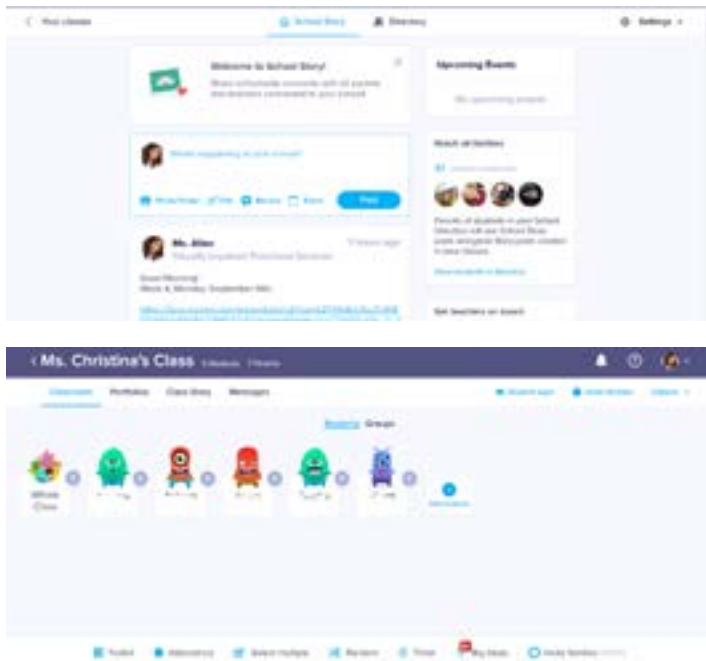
< Your classes

School Story

Directory

Settings

Welcome to School Story!

Share schoolwide moments with all parents and teachers connected to your school

Upcoming Events

No upcoming events

What's happening in your school?

Photo/Video

File

Event

Post

Reach all families

Parents of students in your School Directory will see School Story posts and parent Story posts created in class Stories.

Ms. Allen

Good Morning!

Week 4, Monday, September 14th

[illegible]

Get teachers on board

Ms. Christina's Class

Classroom

Portfolios

Class Story

Messages

Students

Groups

Whole Class

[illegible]

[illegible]

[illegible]

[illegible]

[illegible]

Add students

Toolkit

Attendance

Select multiple

Random

Timer

Big Ideas

Invite families